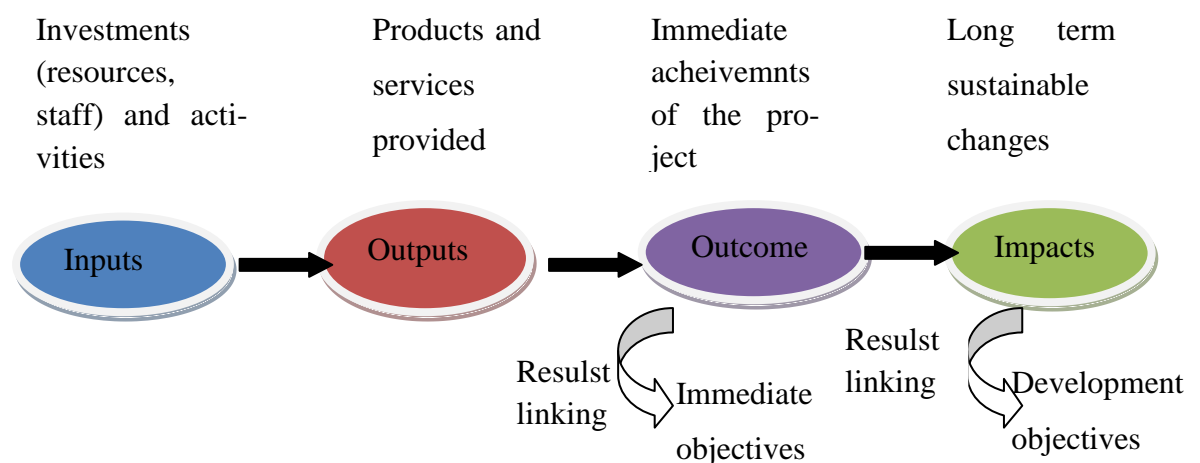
Investments (resources, staff) and activities

Products and services provided

Immediate acheivemnts of the project

Long term sustainable changes

Inputs

Outputs

Outcome

Impacts

Resulst linking

Immediate objectives

Resulst linking

Development objectives